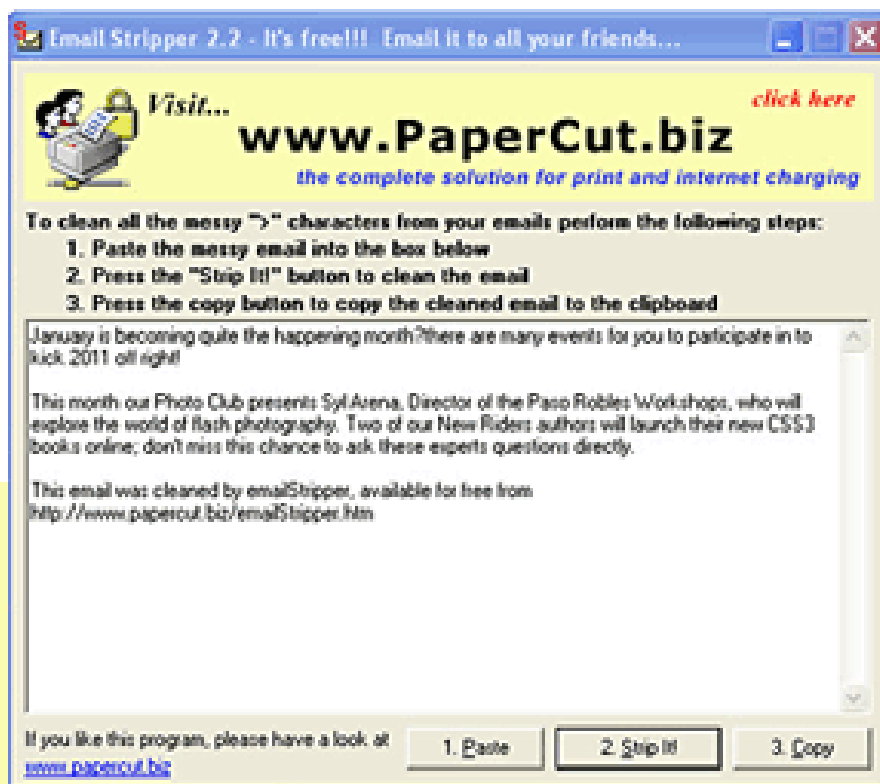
Email Stripper 2.2 - It's free!!! Email it to all your friends...

Visit...
www.PaperCut.biz
click here
the complete solution for print and internet charging

To clean all the messy ">" characters from your emails perform the following steps:
1. Paste the messy email into the box below
2. Press the "Strip It!" button to clean the email
3. Press the copy button to copy the cleaned email to the clipboard

January is becoming quite the happening month?there are many events for you to participate in to kick 2011 off right!

This month our Photo Club presents Syl Arena, Director of the Paso Robles Workshops, who will explore the world of flash photography. Two of our New Riders authors will launch their new CSS3 books online; don't miss this chance to ask these experts questions directly.

This email was cleaned by emailStripper, available for free from http://www.papercut.biz/emailStripper.htm

If you like this program, please have a look at www.papercut.biz

1. Paste
2. Strip It!
3. Copy